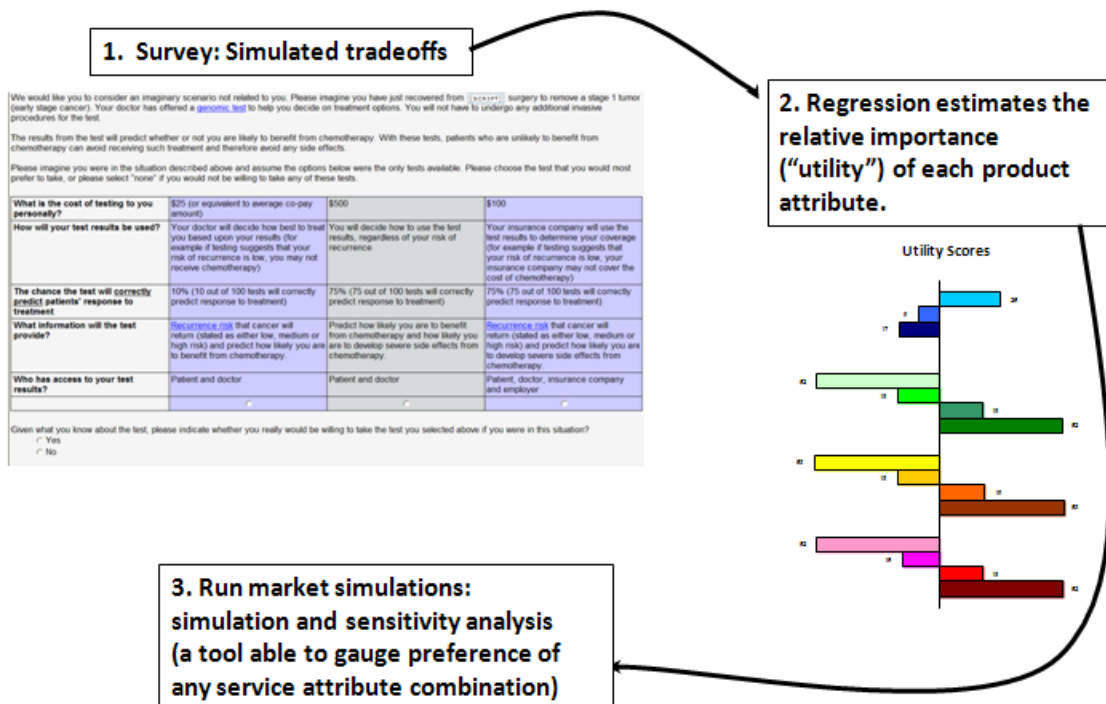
1. Survey: Simulated tradeoffs

We would like you to consider an imaginary scenario not related to you. Please imagine you have just recovered from [SCRIPT] surgery to remove a stage 1 tumor (early stage cancer). Your doctor has offered a genomic test to help you decide on treatment options. You will not have to undergo any additional invasive procedures for the test.

The results from the test will predict whether or not you are likely to benefit from chemotherapy. With these tests, patients who are unlikely to benefit from chemotherapy can avoid receiving such treatment and therefore avoid any side effects.

Please imagine you were in the situation described above and assume the options below were the only tests available. Please choose the test that you would most prefer to take, or please select "none" if you would not be willing to take any of these tests.

| What is the cost of testing to you personally? | \$25 (or equivalent to average co-pay amount) | \$500 | \$100 |
|---|---|---|---|
| How will your test results be used? | Your doctor will decide how best to treat you based upon your results (for example if testing suggests that your risk of recurrence is low, you may not receive chemotherapy) | You will decide how to use the test results, regardless of your risk of recurrence | Your insurance company will use the test results to determine your coverage (for example if testing suggests that your risk of recurrence is low, your insurance company may not cover the cost of chemotherapy) |
| The chance the test will correctly predict patients' response to treatment | 10% (10 out of 100 tests will correctly predict response to treatment) | 75% (75 out of 100 tests will correctly predict response to treatment) | 75% (75 out of 100 tests will correctly predict response to treatment) |
| What information will the test provide? | Recurrence risk that cancer will return (stated as either low, medium or high risk) and predict how likely you are to benefit from chemotherapy. | Predict how likely you are to benefit from chemotherapy and how likely you are to develop severe side effects from chemotherapy. | Recurrence risk that cancer will return (stated as either low, medium or high risk) and predict how likely you are to develop severe side effects from chemotherapy. |
| Who has access to your test results? | Patient and doctor | Patient and doctor | Patient, doctor, insurance company and employer |

Given what you know about the test, please indicate whether you really would be willing to take the test you selected above if you were in this situation?
Yes
No

2. Regression estimates the relative importance ("utility") of each product attribute.

Utility Scores

3. Run market simulations: simulation and sensitivity analysis (a tool able to gauge preference of any service attribute combination)